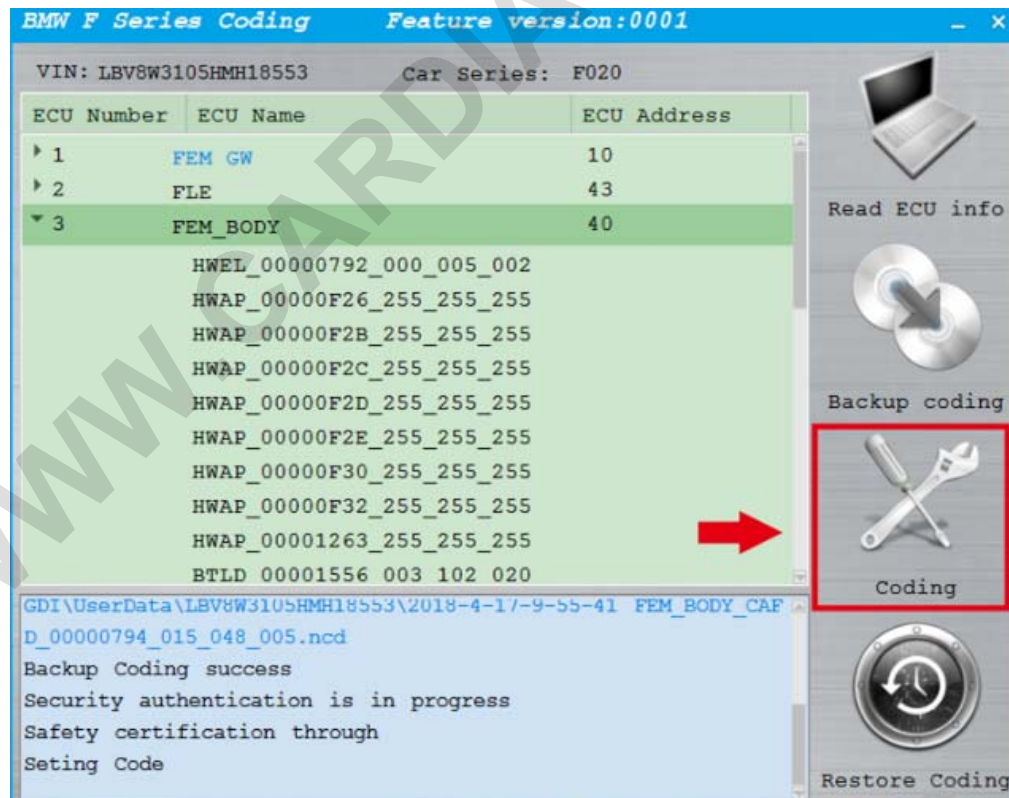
BMW F Series Coding Feature version:0001

_ ×

VIN: LBV8W3105HMH18553 Car Series: F020

| ECU Number | ECU Name | ECU Address |
|---|---|---|
| 1 | FEM GW | 10 |
| 2 | FLE | 43 |
| 3 | FEM_BODY | 40 |

HWEL_00000792_000_005_002
HWAP_00000F26_255_255_255
HWAP_00000F2B_255_255_255
HWAP_00000F2C_255_255_255
HWAP_00000F2D_255_255_255
HWAP_00000F2E_255_255_255
HWAP_00000F30_255_255_255
HWAP_00000F32_255_255_255
HWAP_00001263_255_255_255
BTLD 00001556 003 102 020

GDI\UserData\LBV8W3105HMH18553\2018-4-17-9-55-41 FEM_BODY_CAFD_00000794_015_048_005.ncd
Backup Coding success
Security authentication is in progress
Safety certification through
Seting Code

Read ECU info

Backup coding

Coding

Restore Coding

WWW.CARDIA